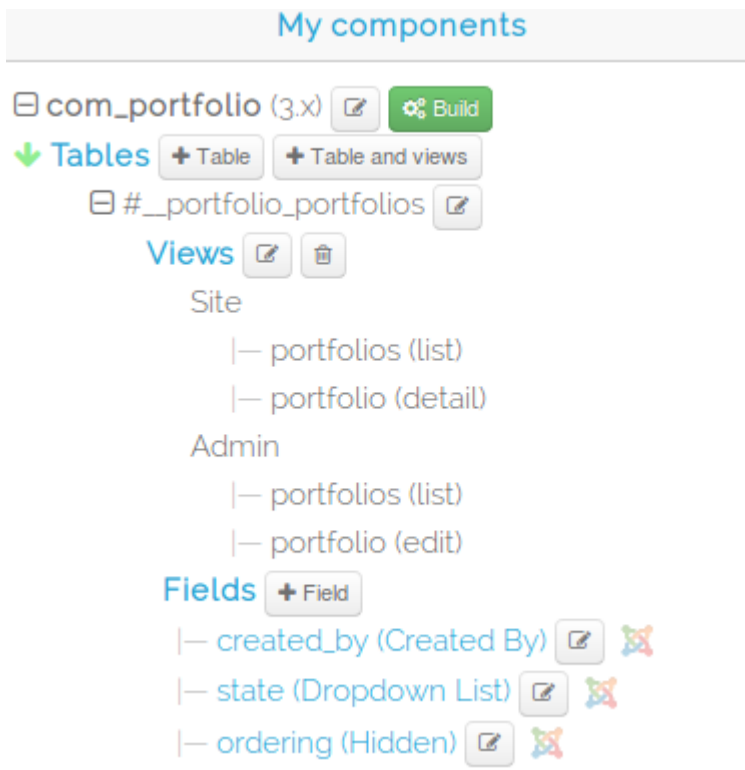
My components

⊟ com_portfolio (3.x) Build

Tables + Table + Table and views

⊟ #__portfolio_portfolios

Views

Site

|— portfolios (list)

|— portfolio (detail)

Admin

|— portfolios (list)

|— portfolio (edit)

Fields + Field

|— created_by (Created By)

|— state (Dropdown List)

|— ordering (Hidden)